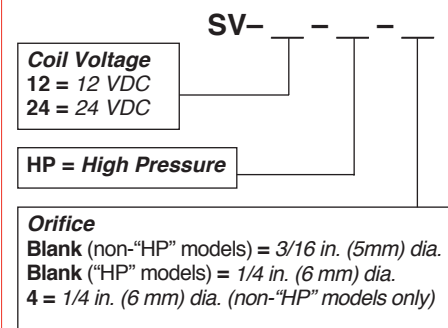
SV– __ – __ – __

Coil Voltage
12 = 12 VDC
24 = 24 VDC

HP = High Pressure

Orifice
Blank (non-"HP" models) = 3/16 in. (5mm) dia.
Blank ("HP" models) = 1/4 in. (6 mm) dia.
4 = 1/4 in. (6 mm) dia. (non-"HP" models only)